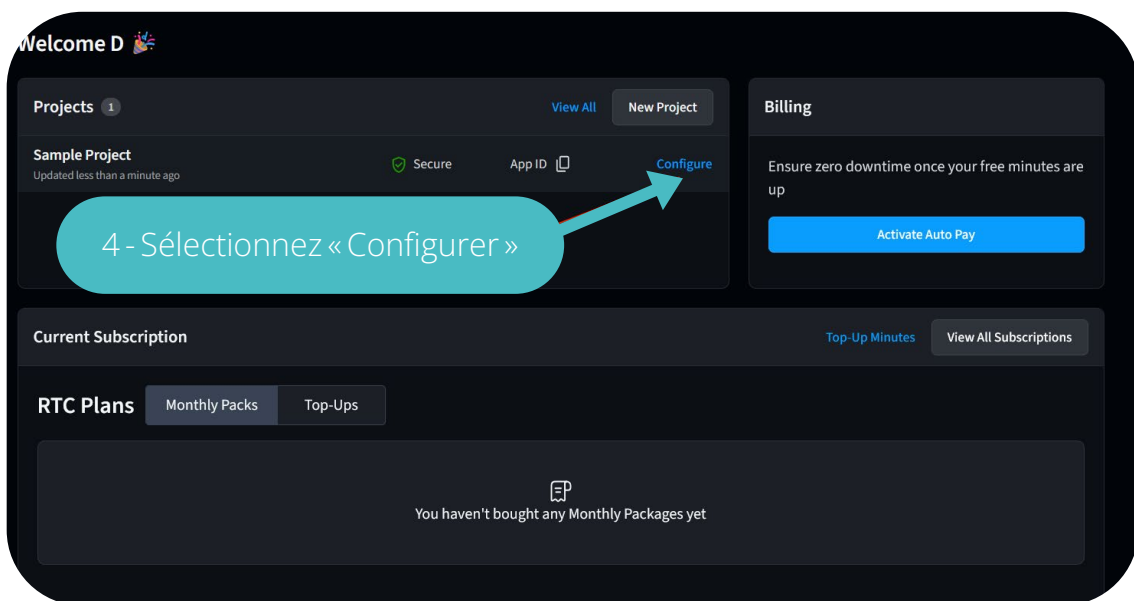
Welcome D 🎉

Projects 1

View All

New Project

Sample Project
Updated less than a minute ago

Secure

App ID

Configure

4 - Sélectionnez « Configurer »

Billing

Ensure zero downtime once your free minutes are up

Activate Auto Pay

Current Subscription

Top-Up Minutes

View All Subscriptions

RTC Plans

Monthly Packs

Top-Ups

You haven't bought any Monthly Packages yet